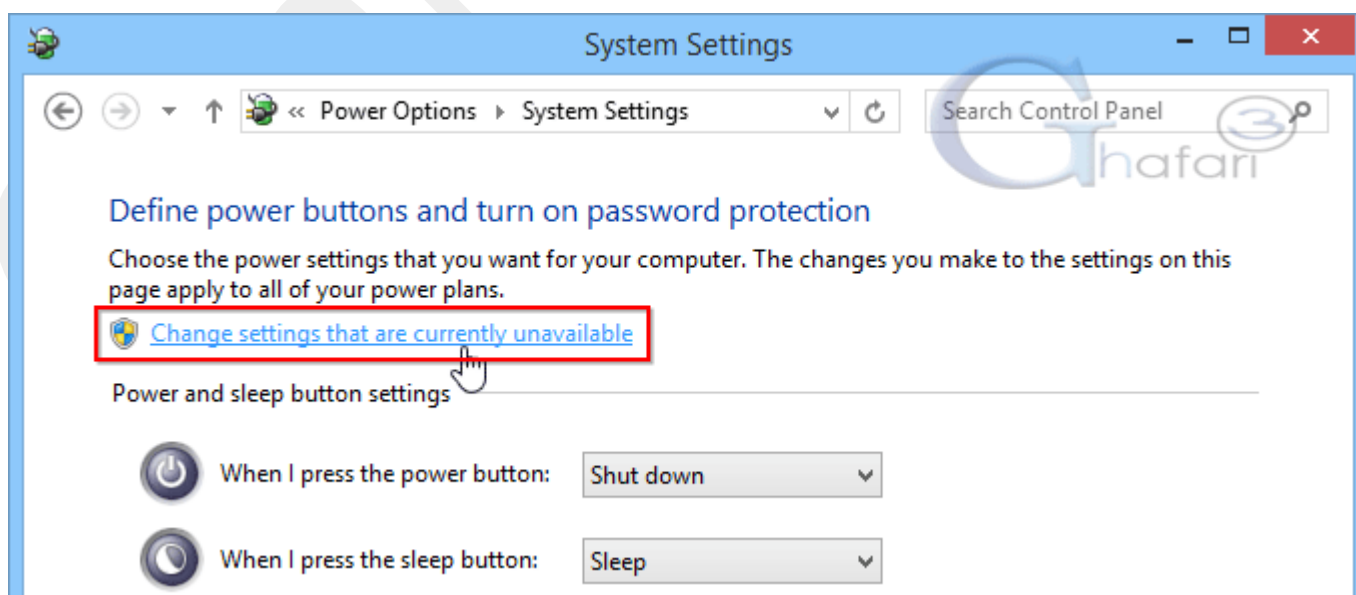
System Settings

« Power Options ▸ System Settings

Search Control Panel

Ghafari

Define power buttons and turn on password protection

Choose the power settings that you want for your computer. The changes you make to the settings on this page apply to all of your power plans.

Change settings that are currently unavailable

Power and sleep button settings

When I press the power button: Shut down

When I press the sleep button: Sleep